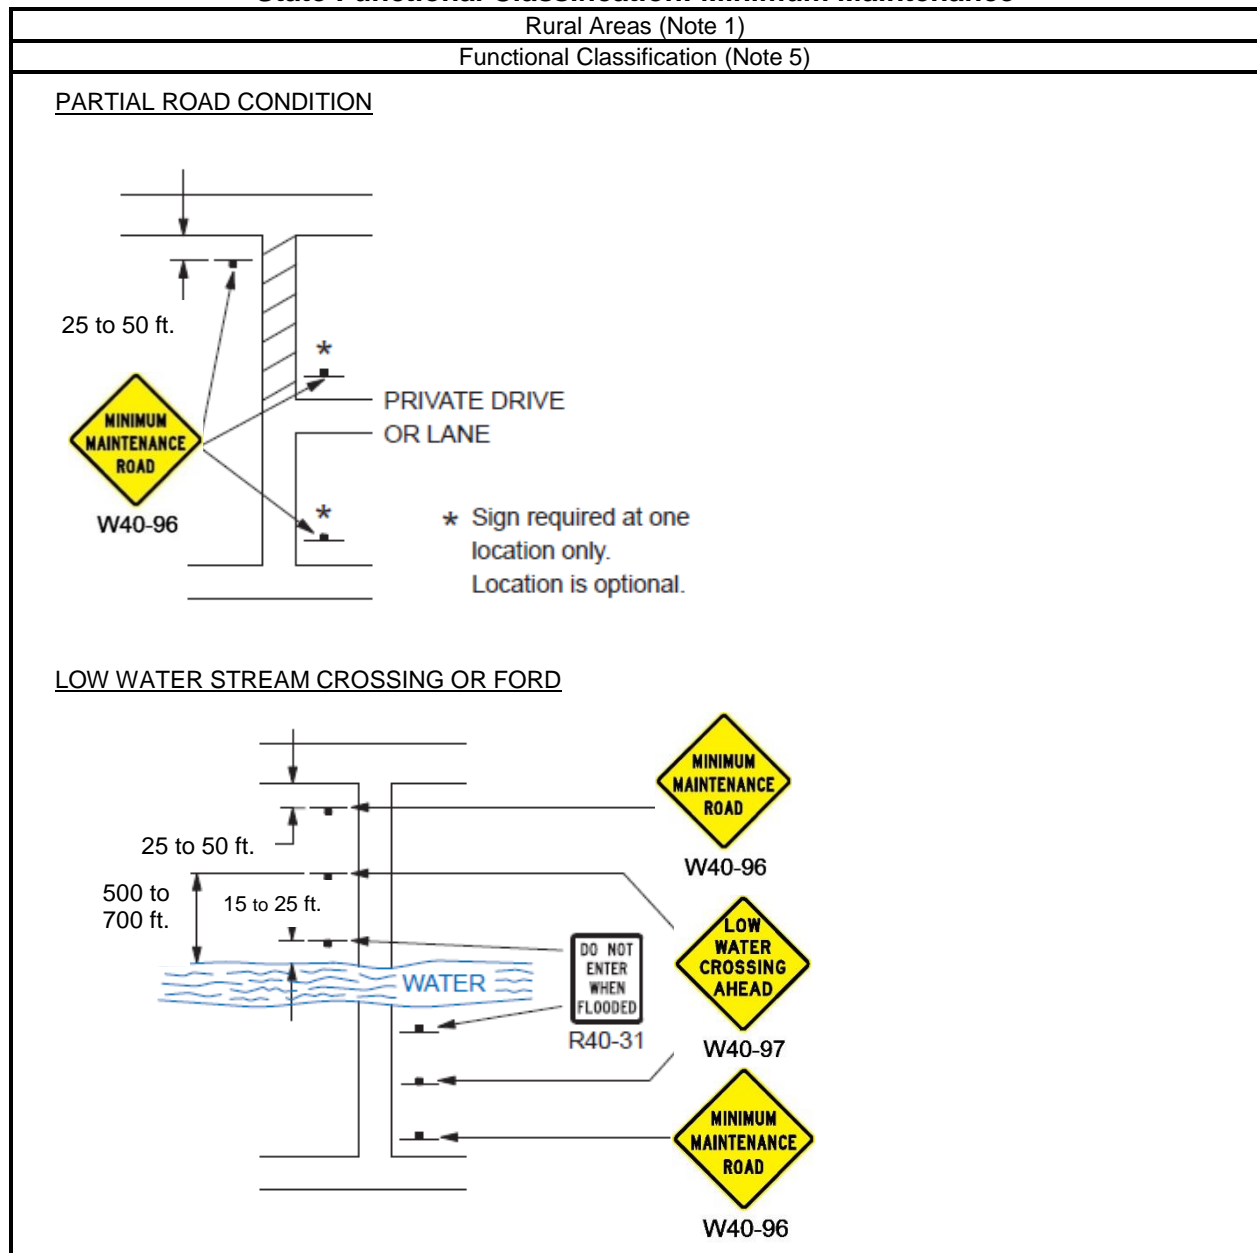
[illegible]

Rural Areas (Note 1)

Functional Classification (Note 5)

PARTIAL ROAD CONDITION

25 to 50 ft.

MINIMUM MAINTENANCE ROAD

W40-96

*

PRIVATE DRIVE OR LANE

*

* Sign required at one location only. Location is optional.

LOW WATER STREAM CROSSING OR FORD

MINIMUM MAINTENANCE ROAD

W40-96

25 to 50 ft.

500 to 700 ft.

15 to 25 ft.

DO NOT ENTER WHEN FLOODED

R40-31

WATER

LOW WATER CROSSING AHEAD

W40-97

MINIMUM MAINTENANCE ROAD

W40-96